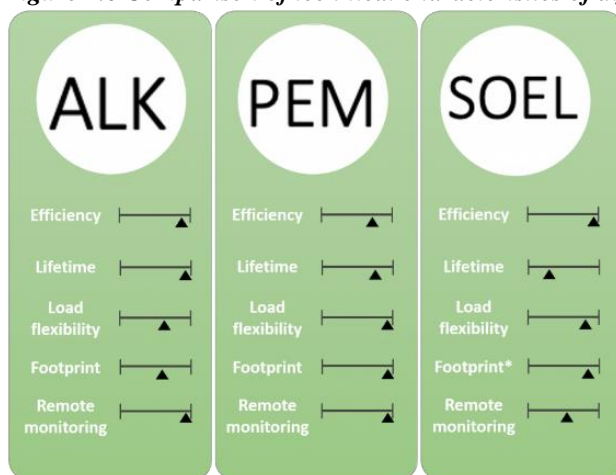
ALK

Efficiency

Lifetime

Load flexibility

Footprint

Remote monitoring

PEM

Efficiency

Lifetime

Load flexibility

Footprint

Remote monitoring

SOEL

Efficiency

Lifetime

Load flexibility

Footprint*

Remote monitoring